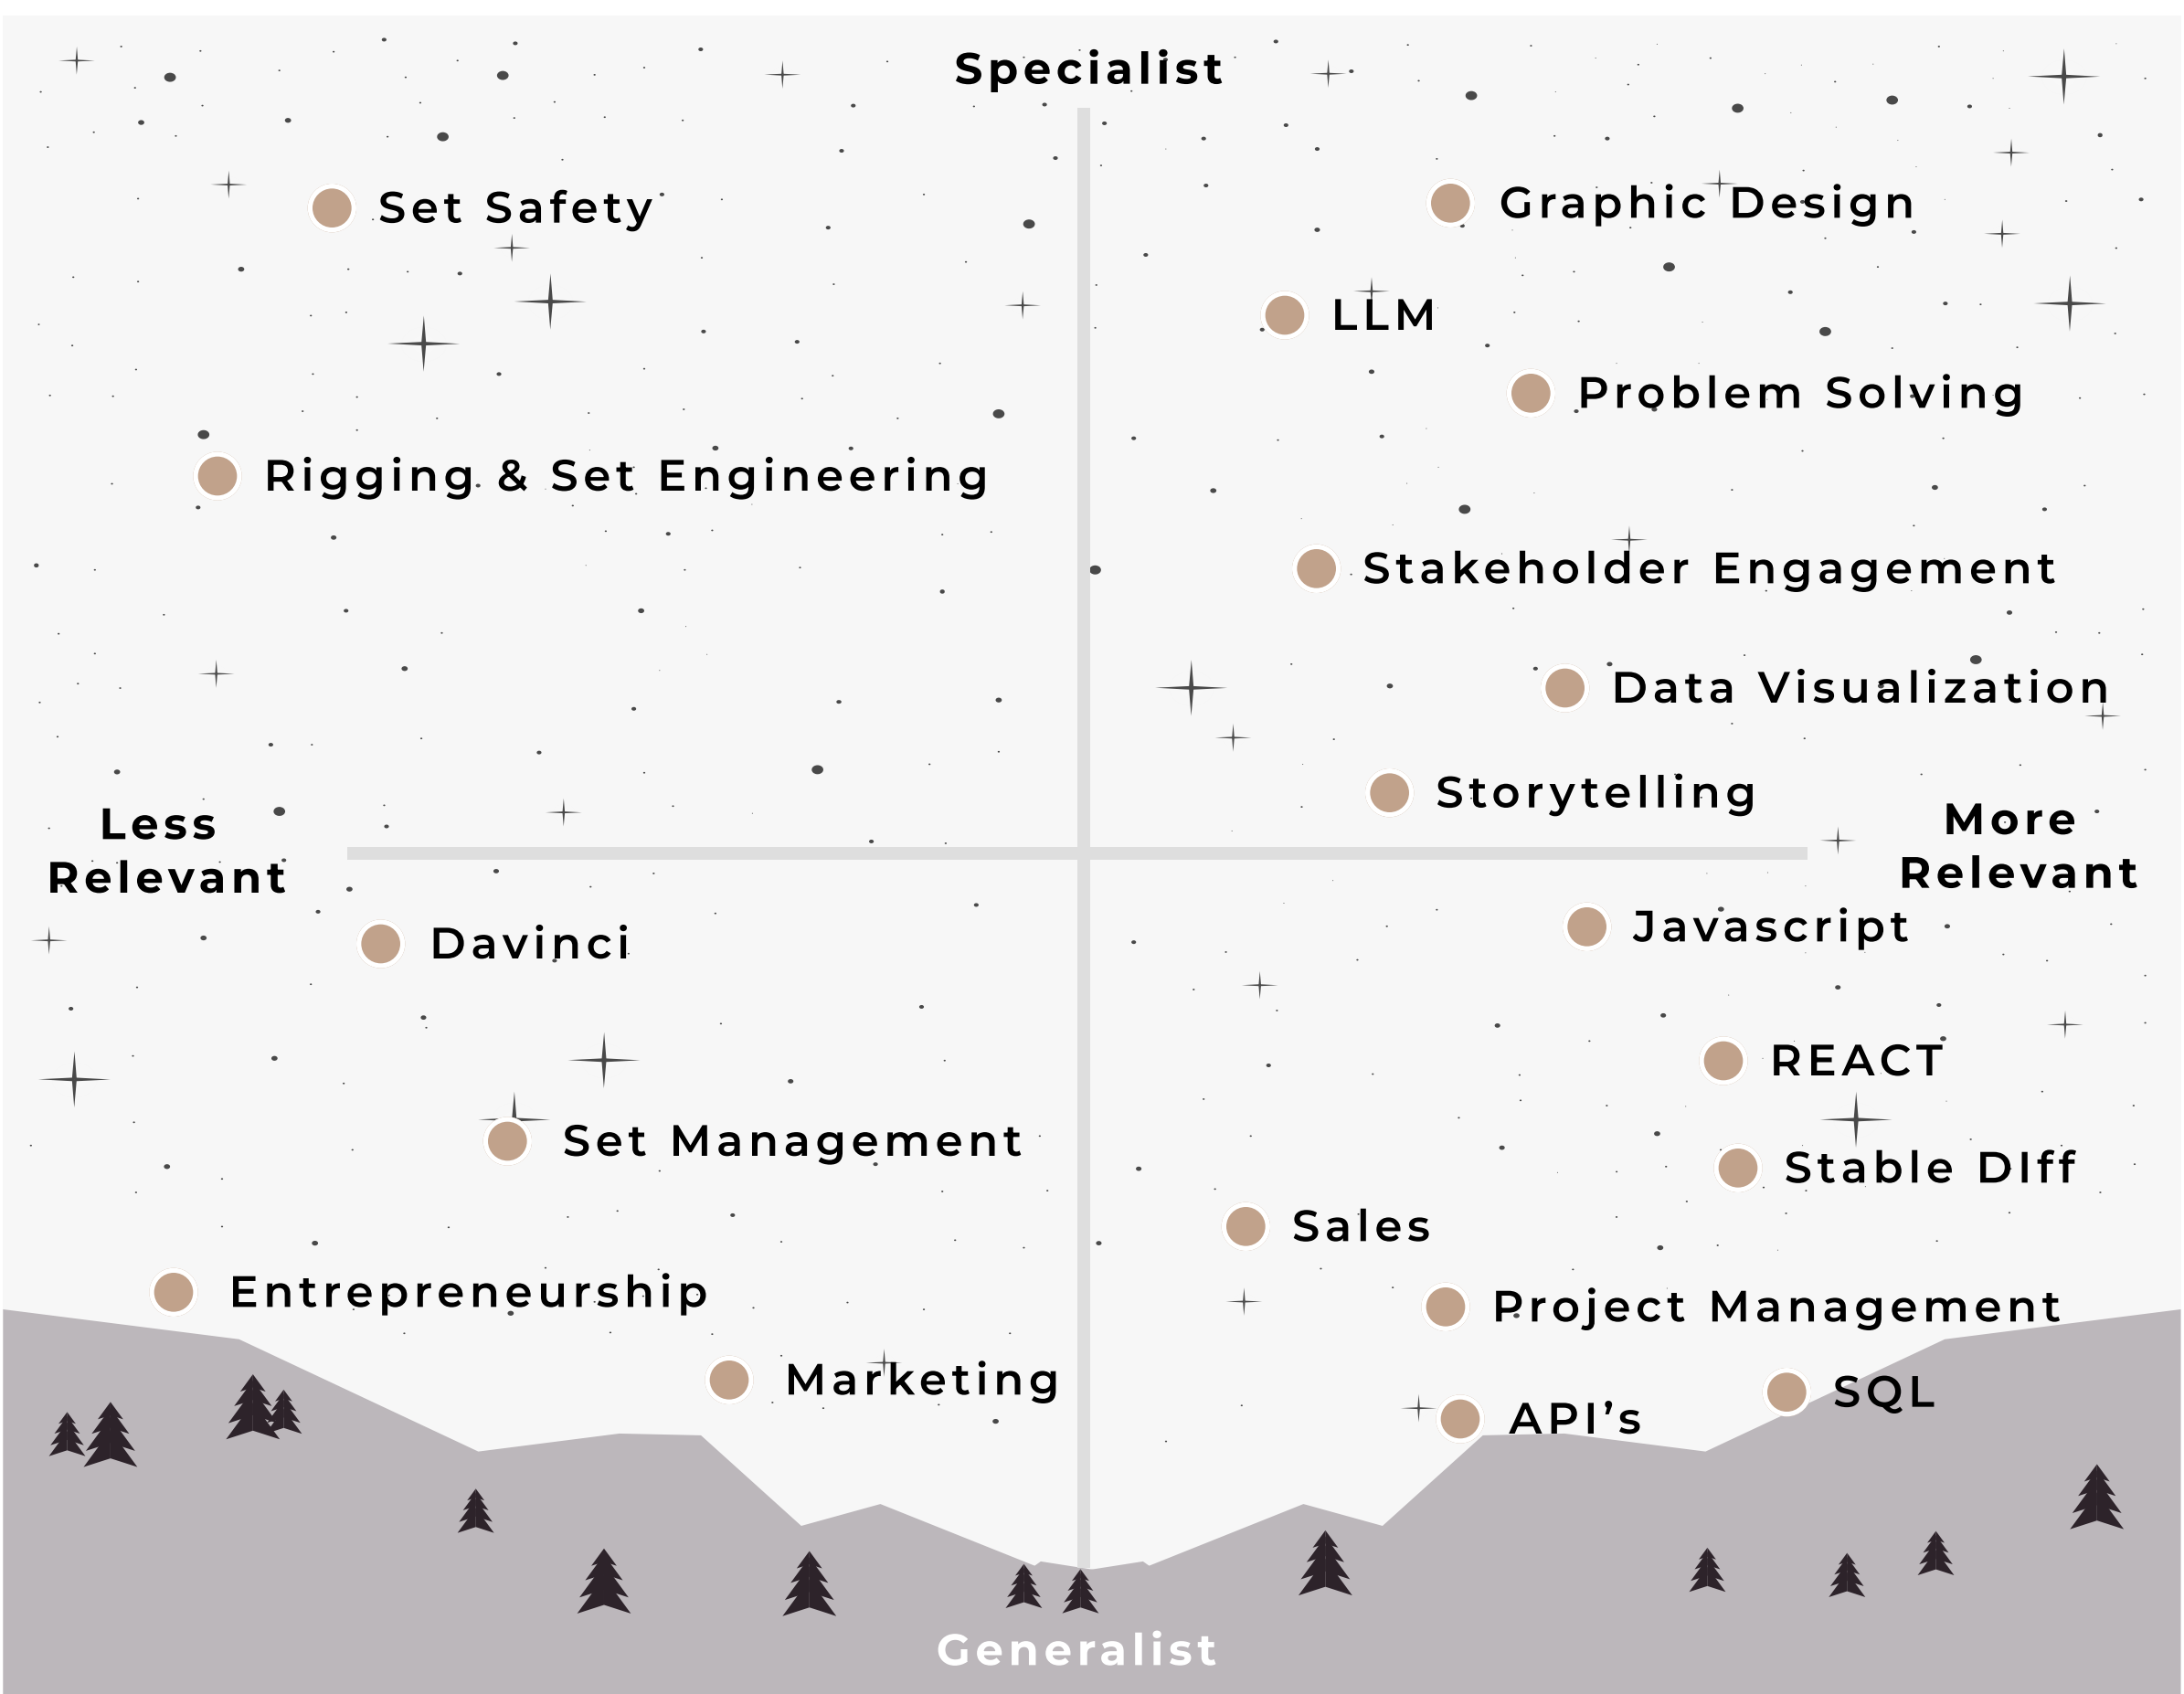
Specialist

Set Safety

Graphic Design

LLM

Problem Solving

Rigging & Set Engineering

Stakeholder Engagement

Data Visualization

Storytelling

Less Relevant

More Relevant

Davinci

Javascript

REACT

Set Management

Stable DIff

Sales

Entrepreneurship

Project Management

Marketing

SQL

API's

Generalist